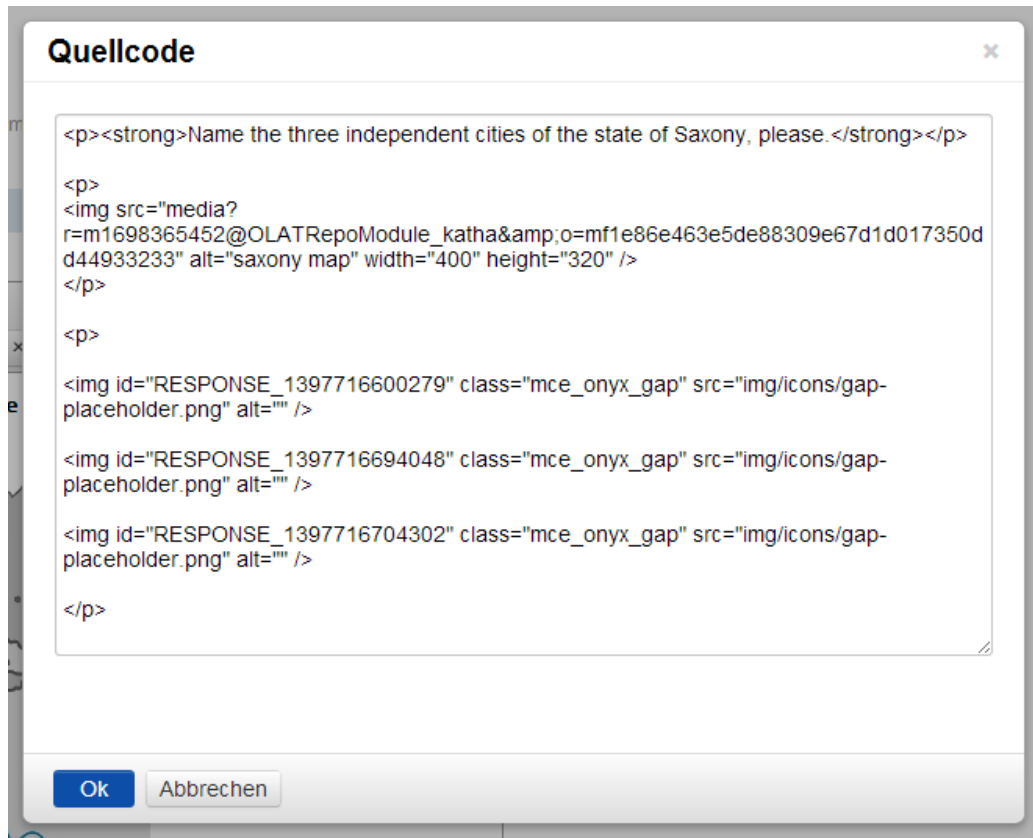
Quellcode

×

<p><strong>Name the three independent cities of the state of Saxony, please.</strong></p>

<p>
<img src="media?r=m1698365452@OLATRepoModule_katha&amp;o=mf1e86e463e5de88309e67d1d017350dd44933233" alt="saxony map" width="400" height="320" />
</p>

<p>

<img id="RESPONSE_1397716600279" class="mce_onyx_gap" src="img/icons/gap-placeholder.png" alt="" />

<img id="RESPONSE_1397716694048" class="mce_onyx_gap" src="img/icons/gap-placeholder.png" alt="" />

<img id="RESPONSE_1397716704302" class="mce_onyx_gap" src="img/icons/gap-placeholder.png" alt="" />

</p>

Ok Abbrechen